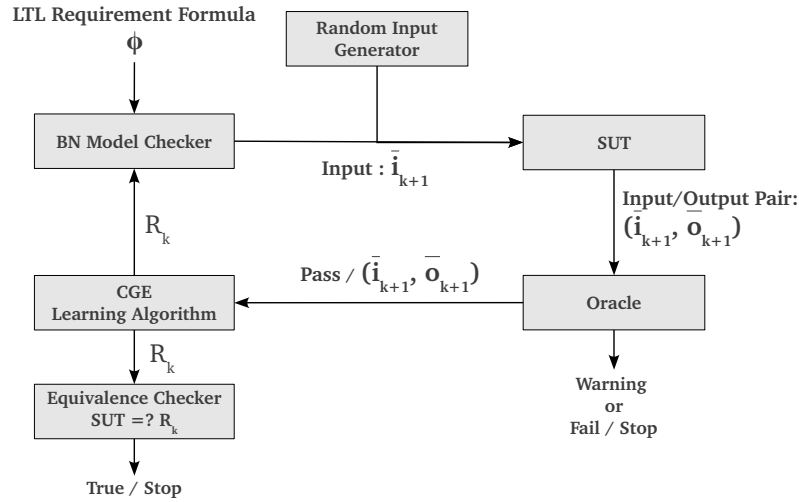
LTL Requirement Formula

$\phi$

Random Input Generator

BN Model Checker

SUT

Input : $\bar{i}_{k+1}$

Input/Output Pair: $(\bar{i}_{k+1}, \bar{o}_{k+1})$

$R_k$

Pass / $(\bar{i}_{k+1}, \bar{o}_{k+1})$

CGE Learning Algorithm

Oracle

$R_k$

Equivalence Checker SUT =? $R_k$

Warning or Fail / Stop

True / Stop